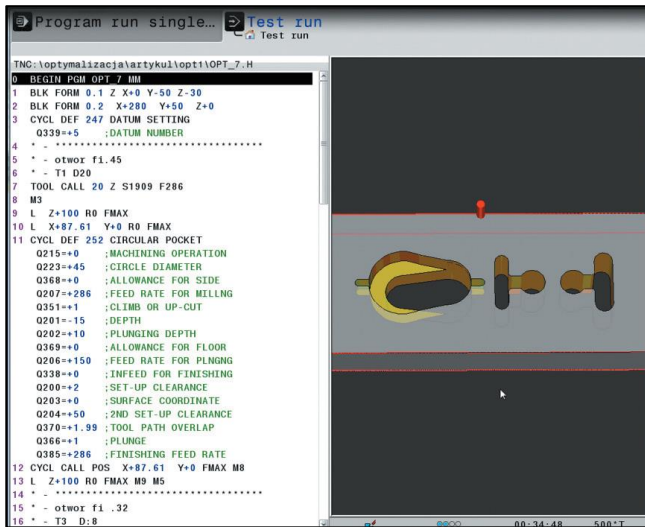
Program run single…  Test run
Test run

TNC:\optymalizacja\artykul\opt1\OPT_7.H
0 BEGIN PGM OPT_7 MM
1 BLK FORM 0.1 Z X+0 Y-50 Z-30
2 BLK FORM 0.2 X+280 Y+50 Z+0
3 CYCL DEF 247 DATUM SETTING
Q339=+5 ;DATUM NUMBER
4 * - **********************************
5 * - otwor fi.45
6 * - T1 D20
7 TOOL CALL 20 Z S1909 F286
8 M3
9 L Z+100 R0 FMAX
10 L X+87.61 Y+0 R0 FMAX
11 CYCL DEF 252 CIRCULAR POCKET
Q215=+0 ;MACHINING OPERATION
Q223=+45 ;CIRCLE DIAMETER
Q368=+0 ;ALLOWANCE FOR SIDE
Q207=+286 ;FEED RATE FOR MILLNG
Q351=+1 ;CLIMB OR UP-CUT
Q201=-15 ;DEPTH
Q202=+10 ;PLUNGING DEPTH
Q369=+0 ;ALLOWANCE FOR FLOOR
Q206=+150 ;FEED RATE FOR PLNGNG
Q338=+0 ;INFEED FOR FINISHING
Q200=+2 ;SET-UP CLEARANCE
Q203=+0 ;SURFACE COORDINATE
Q204=+50 ;2ND SET-UP CLEARANCE
Q370=+1.99 ;TOOL PATH OVERLAP
Q366=+1 ;PLUNGE
Q385=+286 ;FINISHING FEED RATE
12 CYCL CALL POS X+87.61 Y+0 FMAX M8
13 L Z+100 R0 FMAX M9 M5
14 * - **********************************
15 * - otwor fi .32
16 * - T3 D:8
00:34:48 500*T